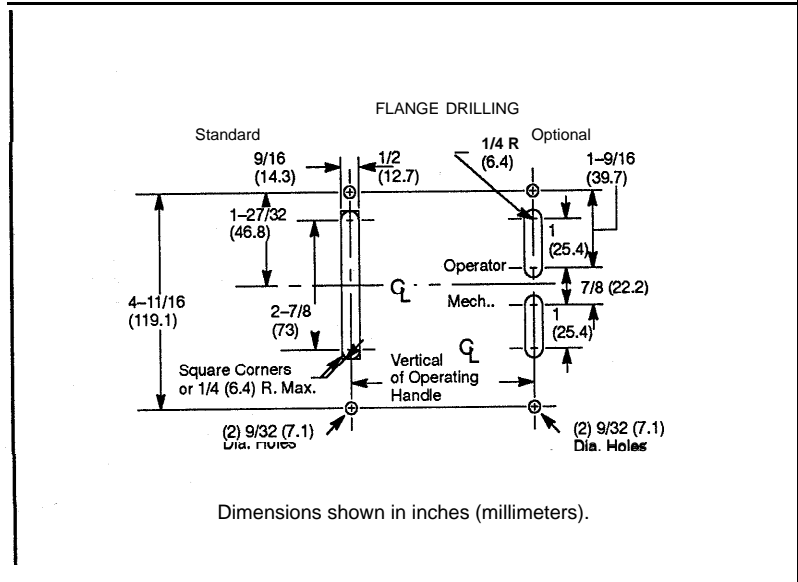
FLANGE DRILLING

Standard

9/16 (14.3)

1/2 (12.7)

1-27/32 (46.8)

4-11/16 (119.1)

2-7/8 (73)

Square Corners or 1/4 (6.4) R. Max.

(2) 9/32 (7.1) Dia. Holes

Optional

1/4 R (6.4)

1-9/16 (39.7)

1 (25.4)

Operator

$\mathbb{C}_L$

7/8 (22.2)

Mech..

1 (25.4)

$\mathbb{C}_L$

Vertical of Operating Handle

(2) 9/32 (7.1) Dia. Holes

Dimensions shown in inches (millimeters).